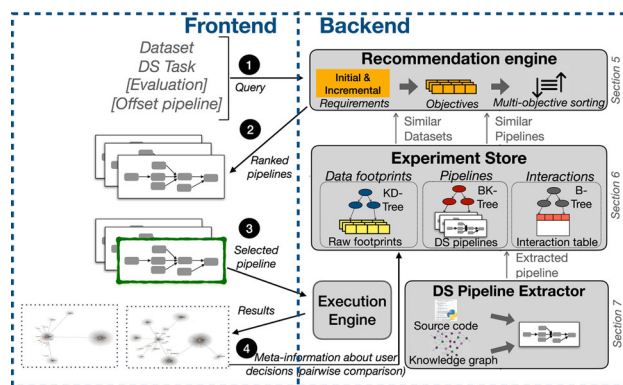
Frontend

Backend

Dataset
DS Task
[Evaluation]
[Offset pipeline]

1
Query

Recommendation engine

Initial & Incremental
Requirements

Objectives

Multi-objective sorting

Section 5

2
Ranked pipelines

Similar Datasets

Similar Pipelines

Experiment Store

Data footprints

KD-Tree

Raw footprints

Pipelines

BK-Tree

DS pipelines

Interactions

B-Tree

Interaction table

Section 6

3
Selected pipeline

Extracted pipeline

Execution Engine

DS Pipeline Extractor

Source code

Knowledge graph

Section 7

Results

4
Meta-information about user decisions (pairwise comparison)